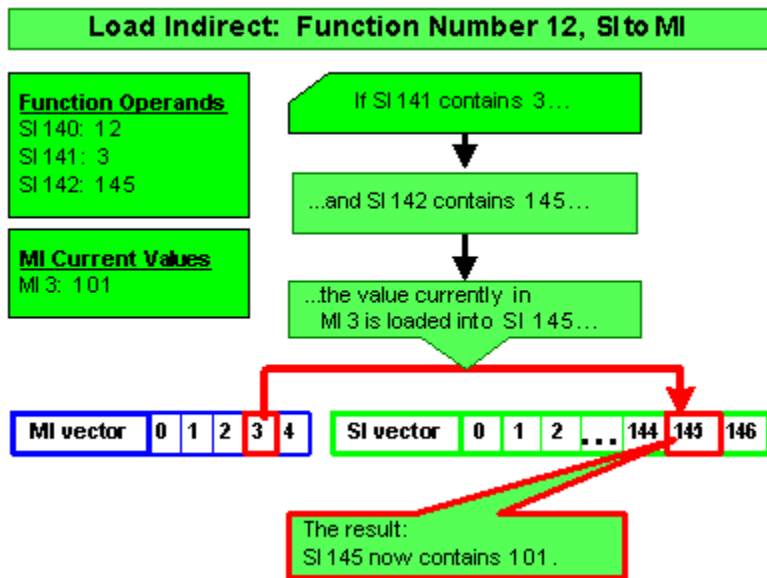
Load Indirect: Function Number 12, SI to MI

Function Operands
SI 140: 12
SI 141: 3
SI 142: 145

MI Current Values
MI 3: 101

If SI 141 contains 3…

...and SI 142 contains 145…

...the value currently in MI 3 is loaded into SI 145…

| MI vector | 0 | 1 | 2 | 3 | 4 |
|---|---|---|---|---|---|

| SI vector | 0 | 1 | 2 | ... | 144 | 145 | 146 |
|---|---|---|---|---|---|---|---|

The result:
SI 145 now contains 101.